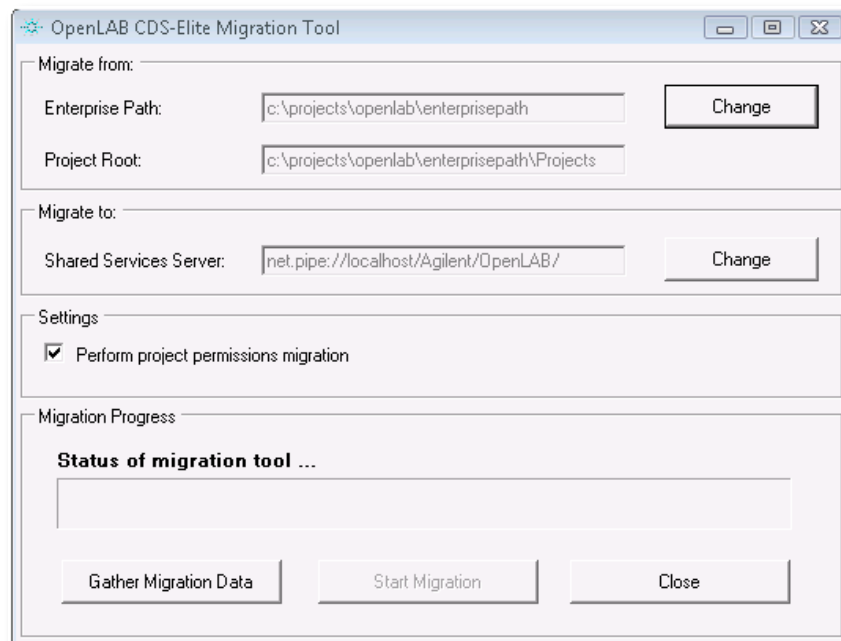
OpenLAB CDS-Elite Migration Tool

Migrate from:

Enterprise Path: c:\projects\openlab\enterprisepath Change

Project Root: c:\projects\openlab\enterprisepath\Projects

Migrate to:

Shared Services Server: net.pipe://localhost/Agilent/OpenLAB/ Change

Settings

Perform project permissions migration

Migration Progress

Status of migration tool ...

Gather Migration Data Start Migration Close